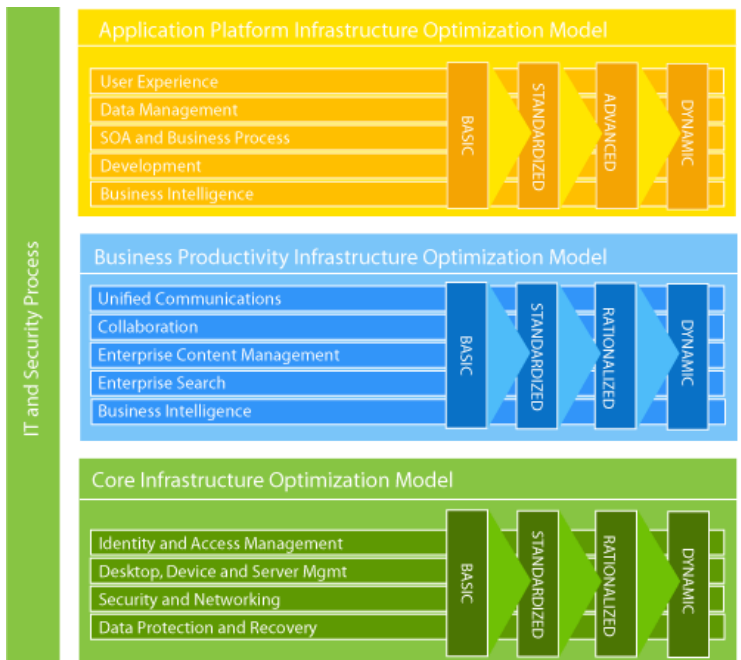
IT and Security Process

Application Platform Infrastructure Optimization Model

User Experience
Data Management
SOA and Business Process
Development
Business Intelligence

BASIC
STANDARDIZED
ADVANCED
DYNAMIC

Business Productivity Infrastructure Optimization Model

Unified Communications
Collaboration
Enterprise Content Management
Enterprise Search
Business Intelligence

BASIC
STANDARDIZED
RATIONALIZED
DYNAMIC

Core Infrastructure Optimization Model

Identity and Access Management
Desktop, Device and Server Mgmt
Security and Networking
Data Protection and Recovery

BASIC
STANDARDIZED
RATIONALIZED
DYNAMIC